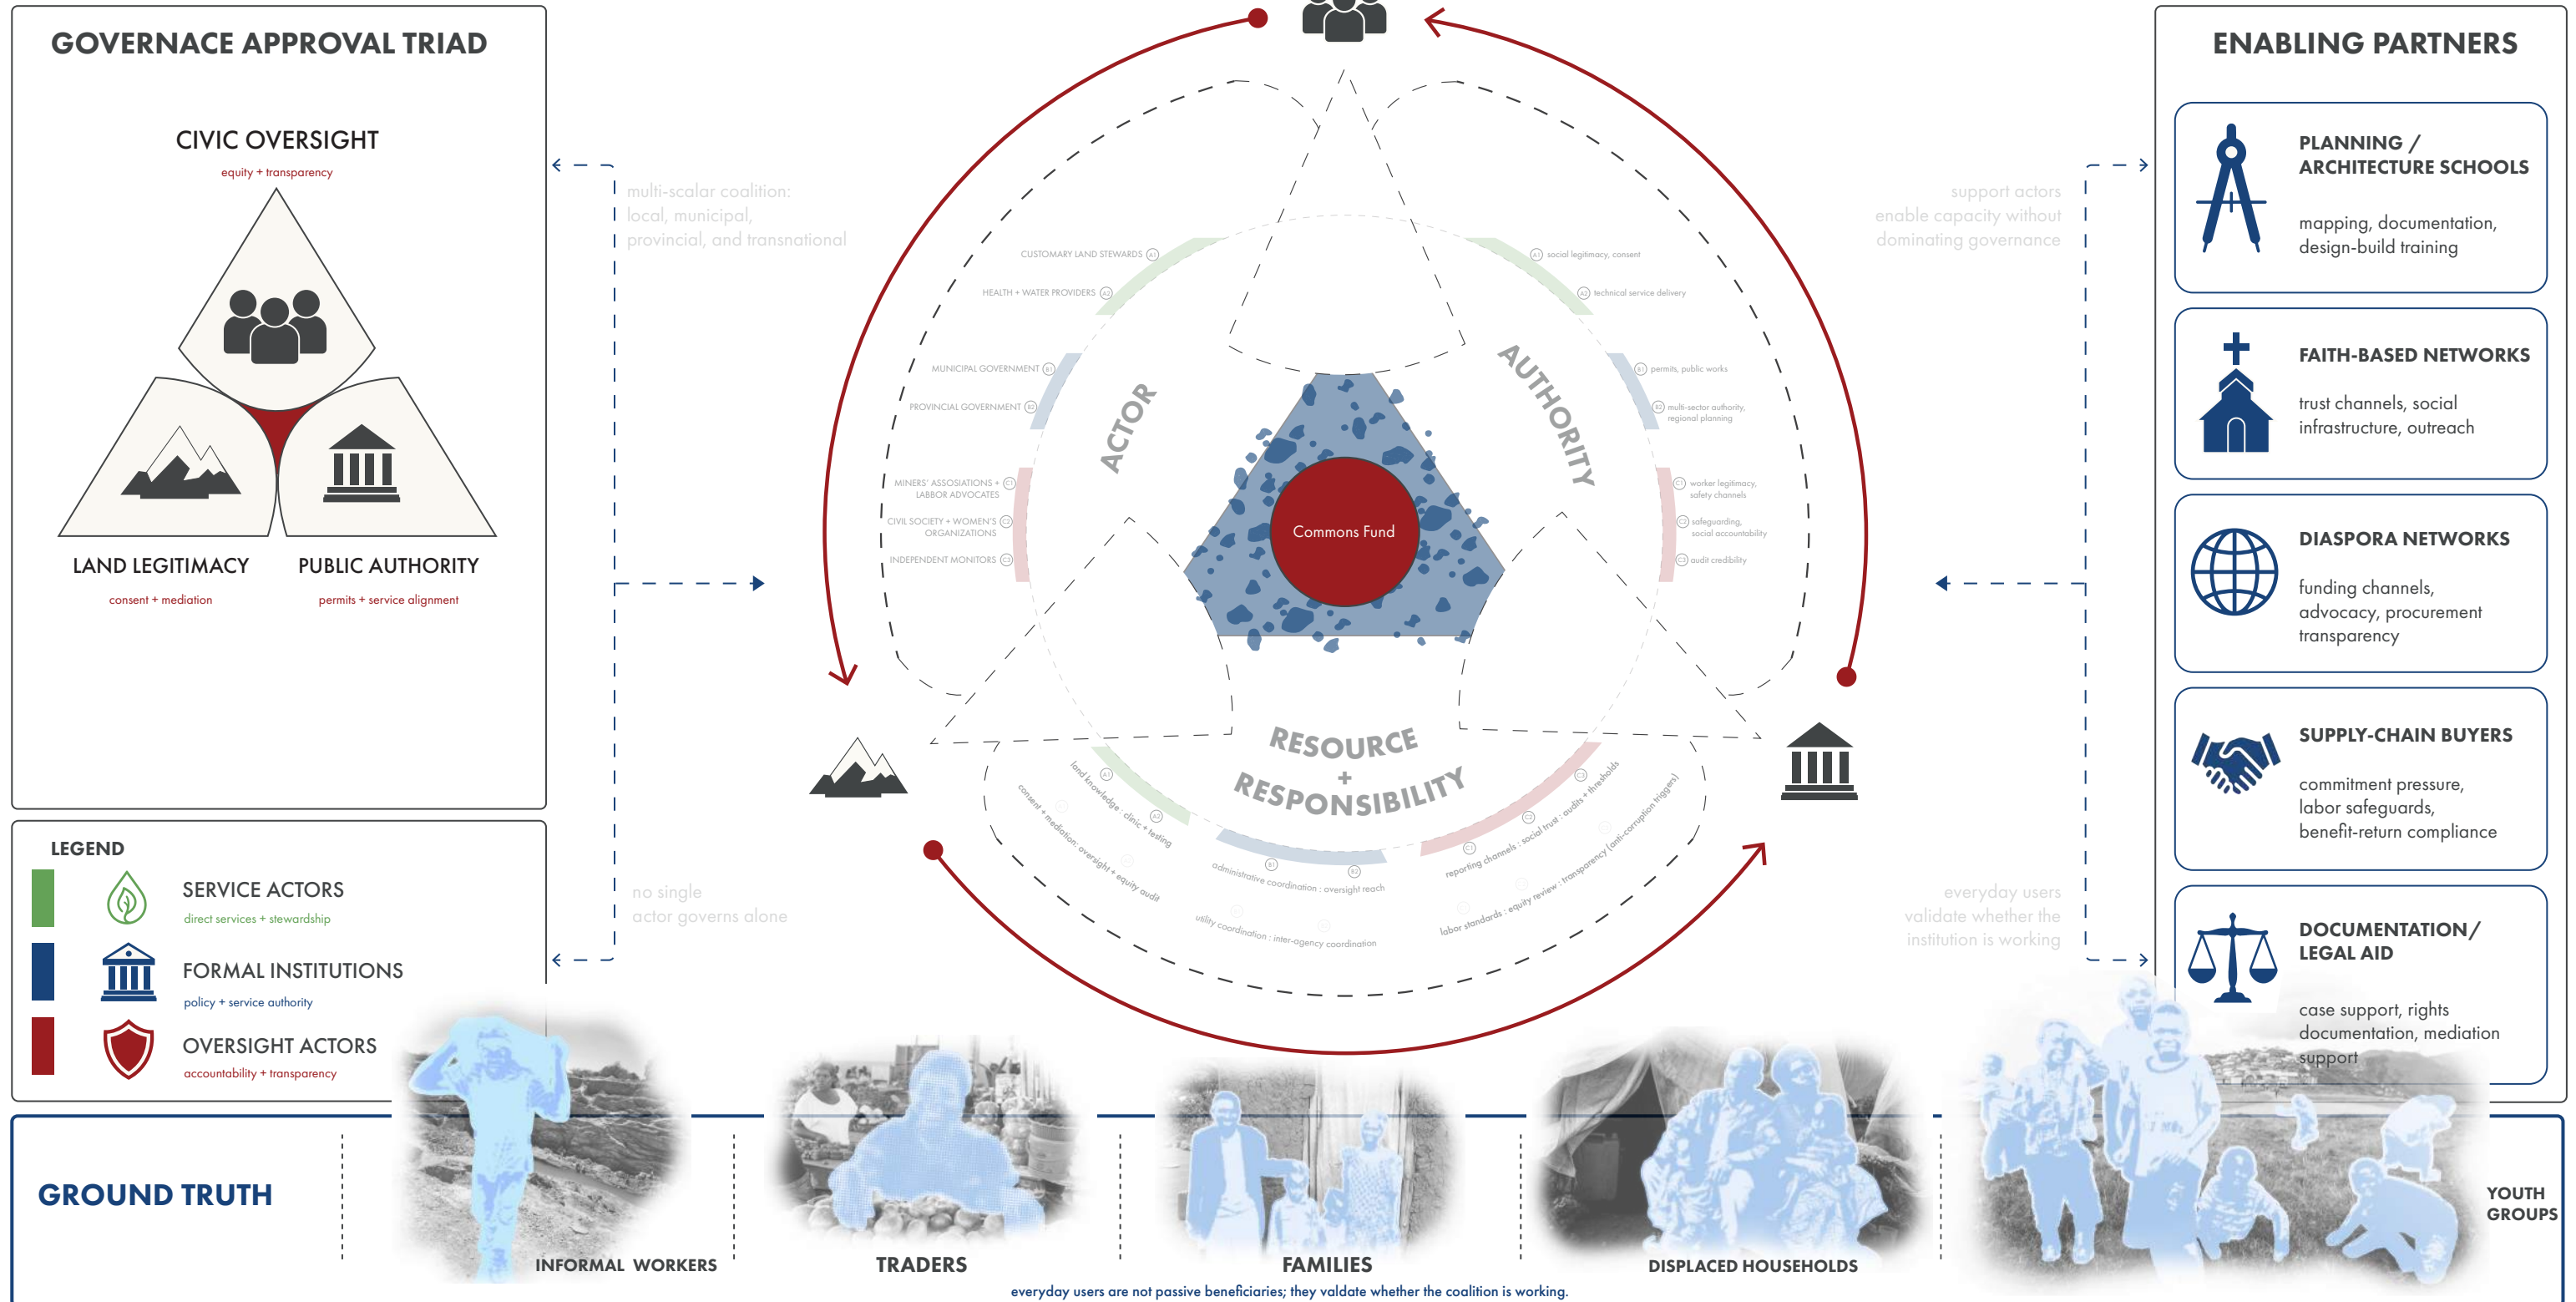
GOVERNACE APPROVAL TRIAD

CIVIC OVERSIGHT
equity + transparency

LAND LEGITIMACY
consent + mediation

PUBLIC AUTHORITY
permits + service alignment

LEGEND

SERVICE ACTORS
direct services + stewardship

FORMAL INSTITUTIONS
policy + service authority

OVERSIGHT ACTORS
accountability + transparency

multi-scalar coalition: local, municipal, provincial, and transnational

no single actor governs alone

CUSTOMARY LAND STEWARDS
HEALTH + WATER PROVIDERS
MUNICIPAL GOVERNMENT
PROVINCIAL GOVERNMENT
MINERS' ASSOSIATIONS + LABOR ADVOCATES
CIVIL SOCIETY + WOMEN'S ORGANIZATIONS
INDEPENDENT MONITORS

ACTOR

AUTHORITY

social legitimacy, consent
technical service delivery
permits, public works
multi-sector authority, regional planning
worker legitimacy, safety channels
safeguarding, social accountability
audit credibility

Commons Fund

RESOURCE + RESPONSIBILITY

land knowledge : clinic + testing
consent + mediation : oversight + equity audit
administrative coordination : oversight reach
utility coordination : inter-agency coordination
reporting channels : social trust : audits + thresholds
labor standards : equity review : transparency (anti-corruption triggers)

support actors enable capacity without dominating governance

everyday users validate whether the institution is working

ENABLING PARTNERS

PLANNING / ARCHITECTURE SCHOOLS
mapping, documentation, design-build training

FAITH-BASED NETWORKS
trust channels, social infrastructure, outreach

DIASPORA NETWORKS
funding channels, advocacy, procurement transparency

SUPPLY-CHAIN BUYERS
commitment pressure, labor safeguards, benefit-return compliance

DOCUMENTATION/ LEGAL AID
case support, rights documentation, mediation support

GROUND TRUTH

INFORMAL WORKERS
TRADERS
FAMILIES
DISPLACED HOUSEHOLDS
YOUTH GROUPS

everyday users are not passive beneficiaries; they validate whether the coalition is working.